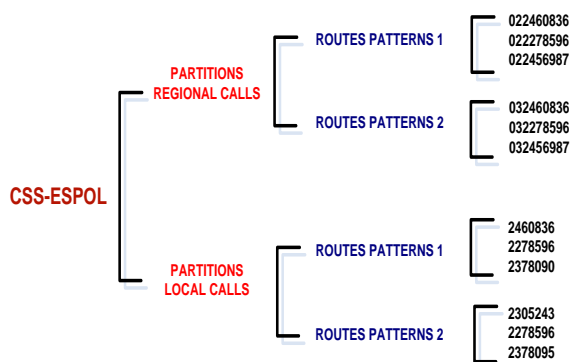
CSS-ESPOL

PARTITIONS
REGIONAL CALLS

ROUTES PATTERNS 1

022460836
022278596
022456987

ROUTES PATTERNS 2

032460836
032278596
032456987

PARTITIONS
LOCAL CALLS

ROUTES PATTERNS 1

2460836
2278596
2378090

ROUTES PATTERNS 2

2305243
2278596
2378095